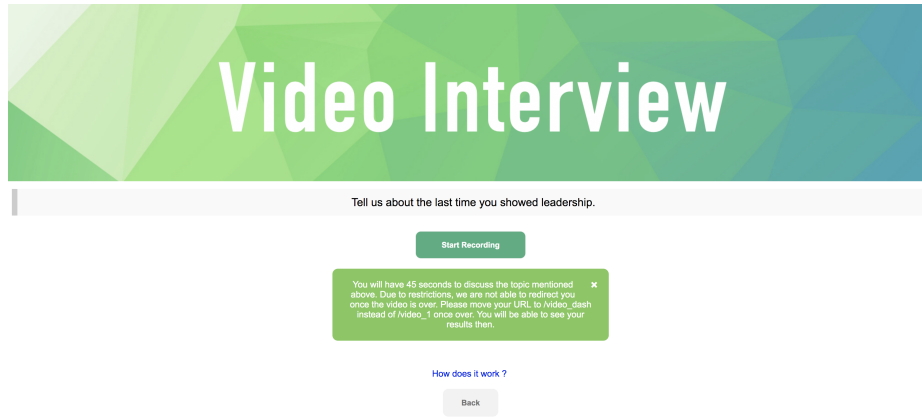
Video Interview

Tell us about the last time you showed leadership.

Start Recording

You will have 45 seconds to discuss the topic mentioned above. Due to restrictions, we are not able to redirect you once the video is over. Please move your URL to /video_dash instead of /video_1 once over. You will be able to see your results then.

×

How does it work ?

Back